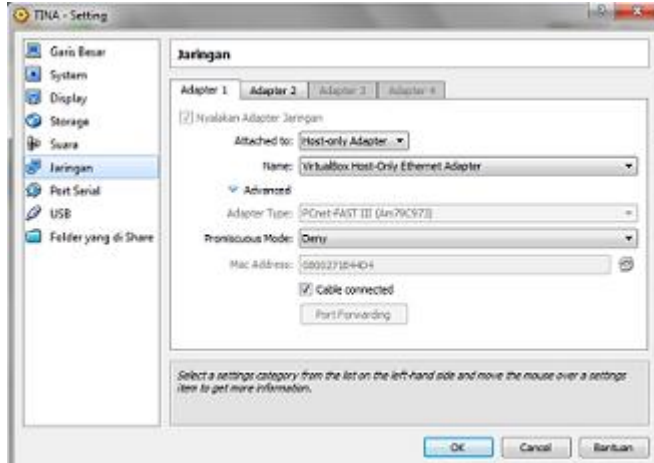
TINA - Setting

Garis Besar
System
Display
Storage
Suara
Jaringan
Port Serial
USB
Folder yang di Share

Jaringan

Adapter 1
Adapter 2
Adapter 3
Adapter 4

Nyalakan Adapter Jaringan
Attached to: Host-only Adapter
Name: VirtualBox Host-Only Ethernet Adapter
Advanced
Adapter Type: PCnet-FAST III (Am79C973)
Promiscuous Mode: Deny
Mac Address: 0800271B44D4
Cable connected
Port Forwarding

Select a settings category from the list on the left-hand side and move the mouse over a settings item to get more information.

OK
Cancel
Bantuan